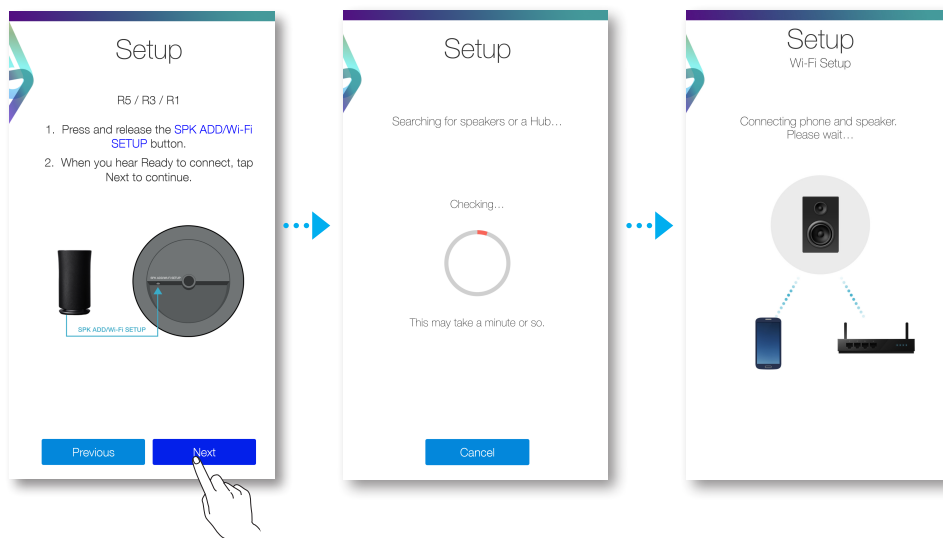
Setup

R5 / R3 / R1

1. Press and release the SPK ADD/Wi-Fi SETUP button.
2. When you hear Ready to connect, tap Next to continue.

SPK ADD/Wi-Fi SETUP

Previous

Next

Setup

Searching for speakers or a Hub...

Checking...

This may take a minute or so.

Cancel

Setup
Wi-Fi Setup

Connecting phone and speaker. Please wait...